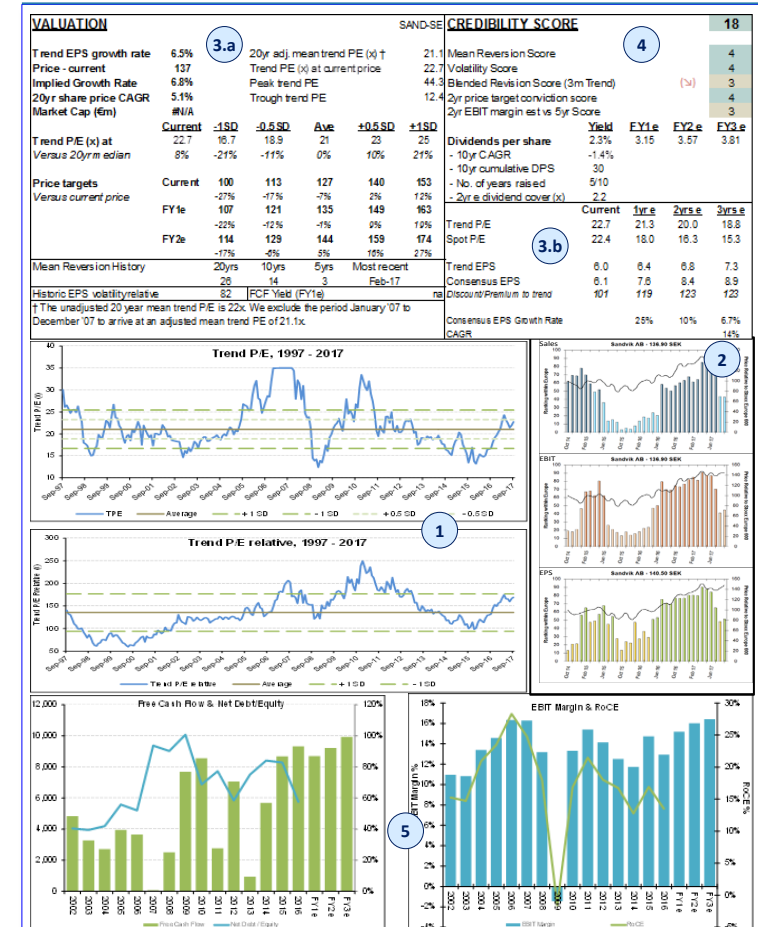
VALUATION

SAND-SE

3.a

| Trend EPS growth rate | 6.5% | 20yr adj. mean trend PE (x) † | 21.1 |
|---|---|---|---|
| Price - current | 137 | Trend PE (x) at current price | 22.7 |
| Implied Growth Rate | 6.8% | Peak trend PE | 44.3 |
| 20yr share price CAGR | 5.1% | Trough trend PE | 12.4 |
| Market Cap (€m) | #N/A | | |

| | Current | -1SD | -0.5SD | Ave | +0.5SD | +1SD |
|---|---|---|---|---|---|---|
| Trend P/E (x) at | 22.7 | 16.7 | 18.9 | 21 | 23 | 25 |
| Versus 20yr median | 8% | -21% | -11% | 0% | 10% | 21% |

| Price targets | Current | 100 | 113 | 127 | 140 | 153 |
|---|---|---|---|---|---|---|
| Versus current price | | -27% | -17% | -7% | 2% | 12% |
| | FY1e | 107 | 121 | 135 | 149 | 163 |
| | | -22% | -12% | -1% | 9% | 19% |
| | FY2e | 114 | 129 | 144 | 159 | 174 |
| | | -17% | -6% | 5% | 16% | 27% |

| Mean Reversion History | 20yrs | 10yrs | 5yrs | Most recent |
|---|---|---|---|---|
| | 26 | 14 | 3 | Feb-17 |

Historic EPS volatility relative | 2.1 | FCF Yield (FY1e) | na

† The unadjusted 20 year mean trend P/E is 22x. We exclude the period January '07 to December '07 to arrive at an adjusted mean trend PE of 21.1x.

CREDIBILITY SCORE 18

4

| Mean Reversion Score | 4 |
|---|---|
| Volatility Score | 4 |
| Blended Revision Score (3m Trend) (↘) | 3 |
| 2yr price target conviction score | 4 |
| 2yr EBIT margin est vs 5yr Score | 3 |

| | Yield | FY1e | FY2e | FY3e |
|---|---|---|---|---|
| Dividends per share | 2.3% | 3.15 | 3.57 | 3.81 |
| - 10yr CAGR | -1.4% | | | |
| - 10yr cumulative DPS | 30 | | | |
| - No. of years raised | 5/10 | | | |
| - 2yr e dividend cover (x) | 2.2 | | | |

3.b

| | Current | 1yr e | 2yrs e | 3yrs e |
|---|---|---|---|---|
| Trend P/E | 22.7 | 21.3 | 20.0 | 18.8 |
| Spot P/E | 22.4 | 18.0 | 16.3 | 15.3 |
| Trend EPS | 6.0 | 6.4 | 6.8 | 7.3 |
| Consensus EPS | 6.1 | 7.6 | 8.4 | 8.9 |
| Discount/Premium to trend | 101 | 119 | 123 | 123 |
| Consensus EPS Growth Rate | | 25% | 10% | 6.7% |
| CAGR | | | | 14% |

Trend P/E, 1997 - 2017
Trend P/E (x)
Sep-97 Sep-98 Sep-99 Sep-00 Sep-01 Sep-02 Sep-03 Sep-04 Sep-05 Sep-06 Sep-07 Sep-08 Sep-09 Sep-10 Sep-11 Sep-12 Sep-13 Sep-14 Sep-15 Sep-16 Sep-17
TPE Average +1SD -1SD +0.5SD -0.5SD

1

Trend P/E relative, 1997 - 2017
Trend P/E Relative (x)
Trend P/E relative Average +1SD -1SD

2
Sales Sandvik AB - 136.90 SEK
EBIT Sandvik AB - 136.90 SEK
EPS Sandvik AB - 140.50 SEK

Free Cash Flow & Net Debt/Equity
2002 2003 2004 2005 2006 2007 2008 2009 2010 2011 2012 2013 2014 2015 2016 FY1e FY2e FY3e
Free Cash Flow Net Debt / Equity

5

EBIT Margin & RoCE
EBIT Margin % RoCE %
2002 2003 2004 2005 2006 2007 2008 2009 2010 2011 2012 2013 2014 2015 2016 FY1e FY2e FY3e
EBIT Margin RoCE